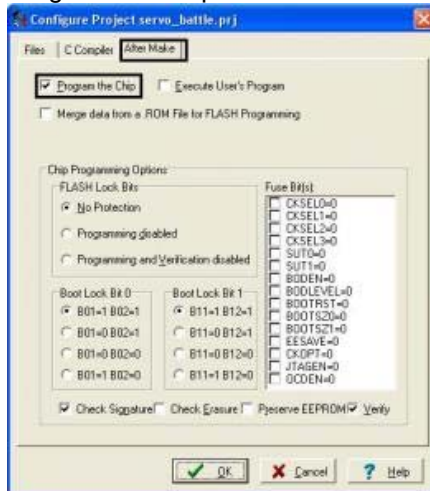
Configure Project servo_battle.prj

Files | C Compiler | After Make

Program the Chip
Execute User's Program
Merge data from a .ROM File for FLASH Programming

Chip Programming Options
FLASH Lock Bits
No Protection
Programming disabled
Programming and Verification disabled

Boot Lock Bit 0
B01=1 B02=1
B01=0 B02=1
B01=0 B02=0
B01=1 B02=0

Boot Lock Bit 1
B11=1 B12=1
B11=0 B12=1
B11=0 B12=0
B11=1 B12=0

Fuse Bit(s):
CKSEL0=0
CKSEL1=0
CKSEL2=0
CKSEL3=0
SUT0=0
SUT1=0
BODEN=0
BODLEVEL=0
BOOTRST=0
BOOTSZ0=0
BOOTSZ1=0
EESAVE=0
CKOPT=0
JTAGEN=0
OCDEN=0

Check Signature
Check Erasure
Preserve EEPROM
Verify

OK
Cancel
Help